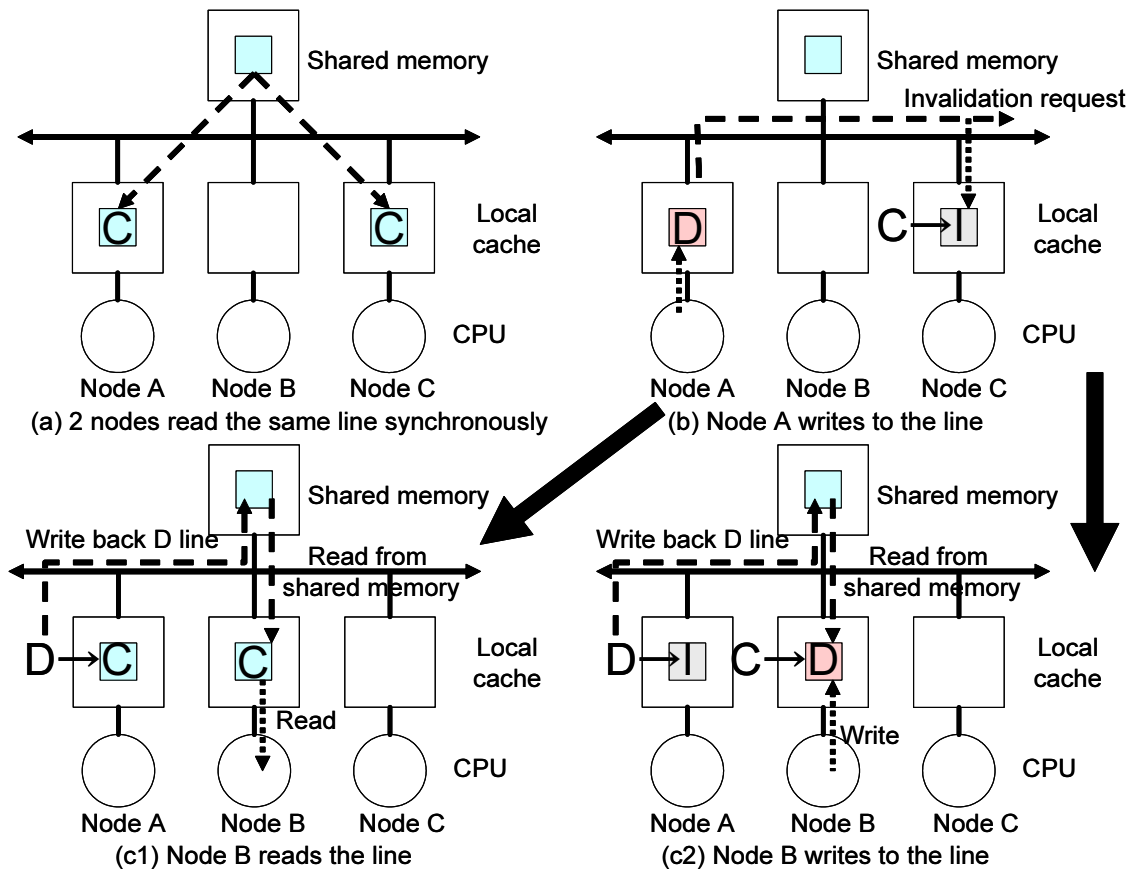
Shared memory

C

C

Local cache

CPU

Node A Node B Node C

(a) 2 nodes read the same line synchronously

Shared memory

Invalidation request

D

C→I

Local cache

CPU

Node A Node B Node C

(b) Node A writes to the line

Shared memory

Write back D line

Read from shared memory

D→C

C

Local cache

Read

CPU

Node A Node B Node C

(c1) Node B reads the line

Shared memory

Write back D line

Read from shared memory

D→I

C→D

Local cache

Write

CPU

Node A Node B Node C

(c2) Node B writes to the line